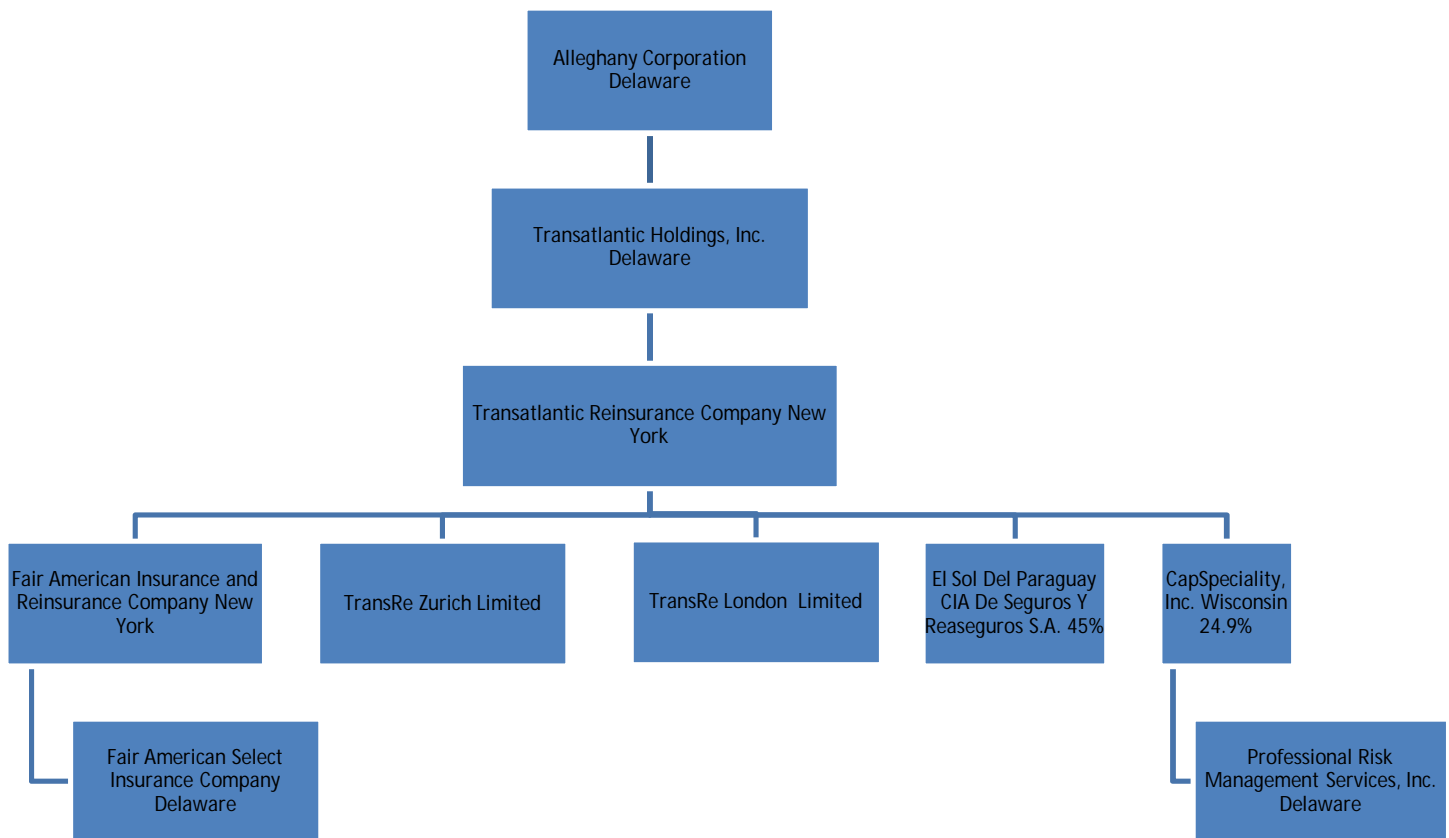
Alleghany Corporation
Delaware

Transatlantic Holdings, Inc.
Delaware

Transatlantic Reinsurance Company New York

Fair American Insurance and Reinsurance Company New York

TransRe Zurich Limited

TransRe London Limited

El Sol Del Paraguay CIA De Seguros Y Reaseguros S.A. 45%

CapSpeciality, Inc. Wisconsin 24.9%

Fair American Select Insurance Company Delaware

Professional Risk Management Services, Inc. Delaware